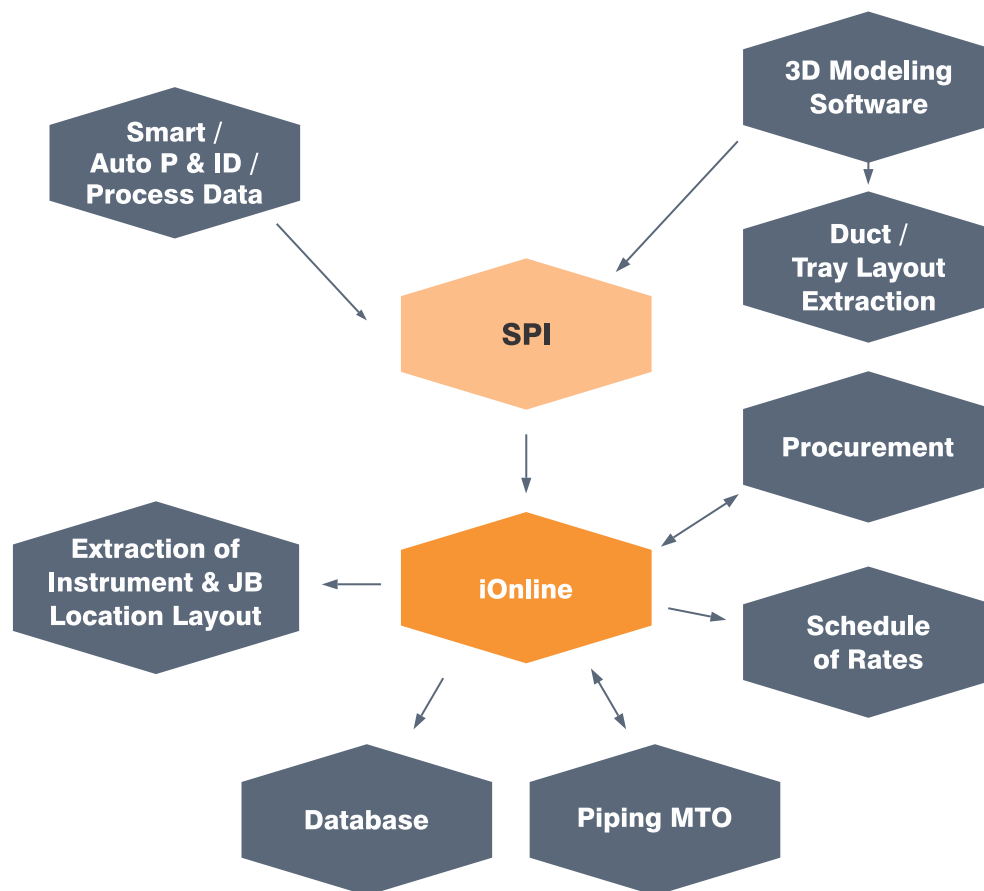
3D Modeling Software

Smart / Auto P & ID / Process Data

Duct / Tray Layout Extraction

SPI

Procurement

Extraction of Instrument & JB Location Layout

iOnline

Schedule of Rates

Database

Piping MTO